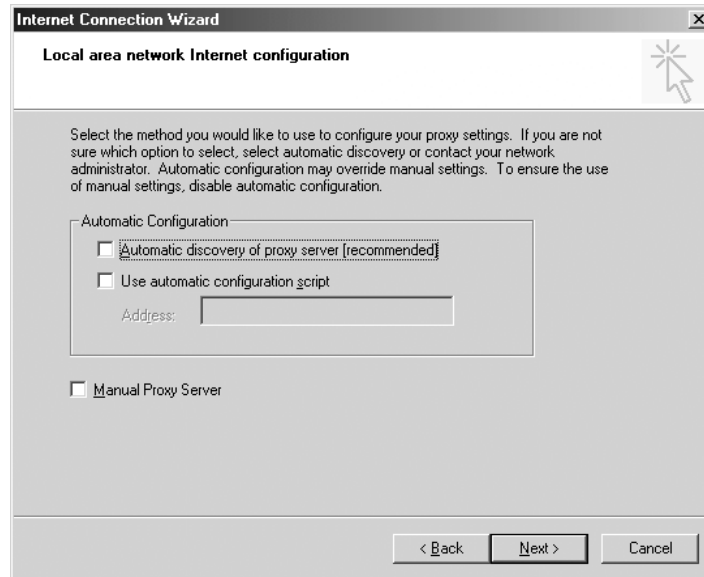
Internet Connection Wizard

Local area network Internet configuration

Select the method you would like to use to configure your proxy settings. If you are not sure which option to select, select automatic discovery or contact your network administrator. Automatic configuration may override manual settings. To ensure the use of manual settings, disable automatic configuration.

Automatic Configuration

Automatic discovery of proxy server [recommended]

Use automatic configuration script

Address:

Manual Proxy Server

< Back

Next >

Cancel